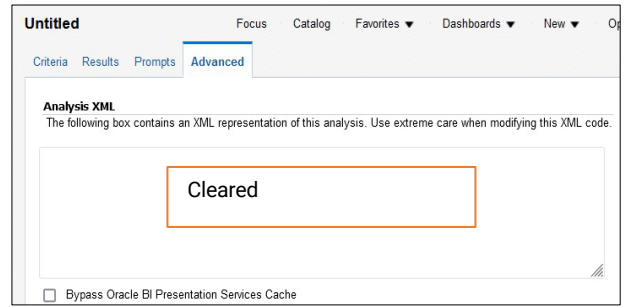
Untitled

Focus Catalog Favorites ▼ Dashboards ▼ New ▼ Op

Criteria Results Prompts Advanced

Analysis XML

The following box contains an XML representation of this analysis. Use extreme care when modifying this XML code.

Cleared

Bypass Oracle BI Presentation Services Cache